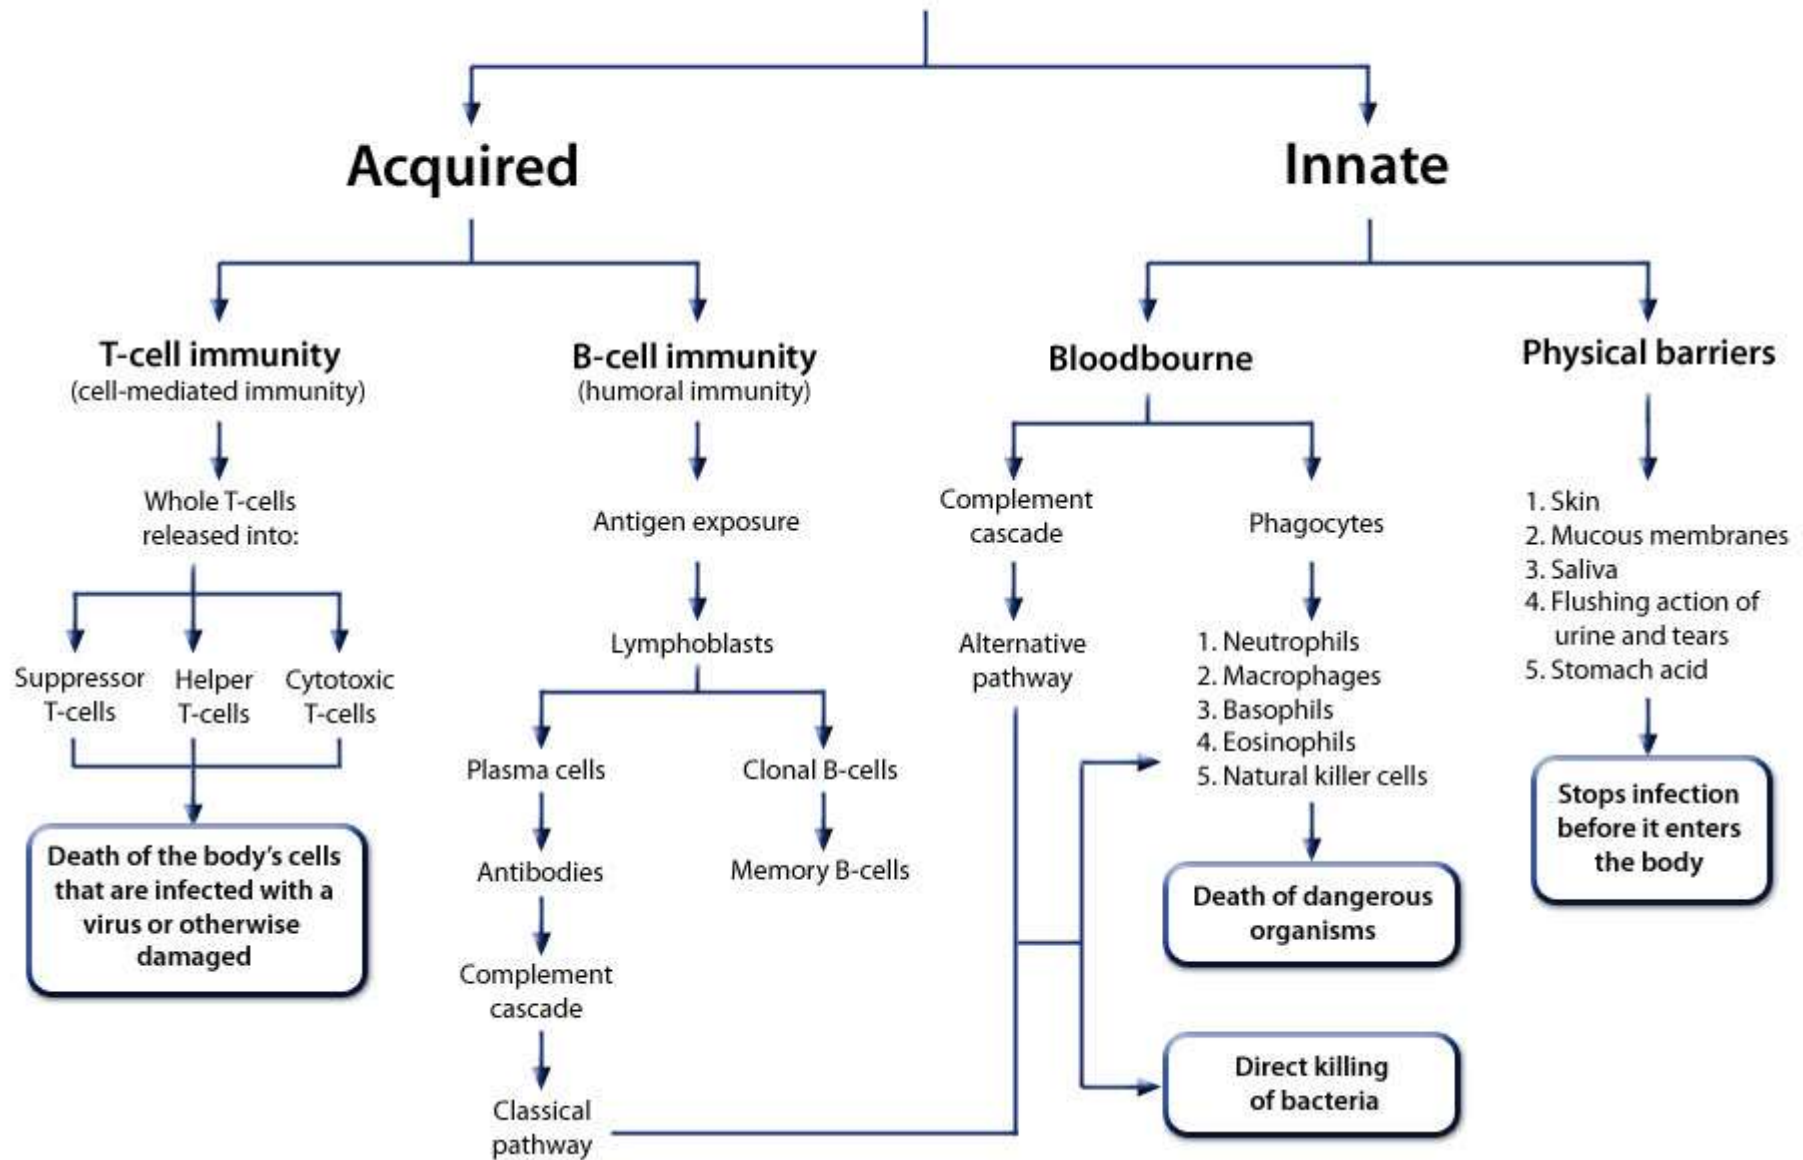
Acquired

Innate

T-cell immunity
(cell-mediated immunity)

Whole T-cells released into:

Suppressor T-cells

Helper T-cells

Cytotoxic T-cells

Death of the body's cells that are infected with a virus or otherwise damaged

B-cell immunity
(humoral immunity)

Antigen exposure

Lymphoblasts

Plasma cells

Antibodies

Complement cascade

Classical pathway

Clonal B-cells

Memory B-cells

Bloodbourne

Complement cascade

Alternative pathway

Phagocytes

1. Neutrophils
2. Macrophages
3. Basophils
4. Eosinophils
5. Natural killer cells

Death of dangerous organisms

Direct killing of bacteria

Physical barriers

1. Skin
2. Mucous membranes
3. Saliva
4. Flushing action of urine and tears
5. Stomach acid

Stops infection before it enters the body